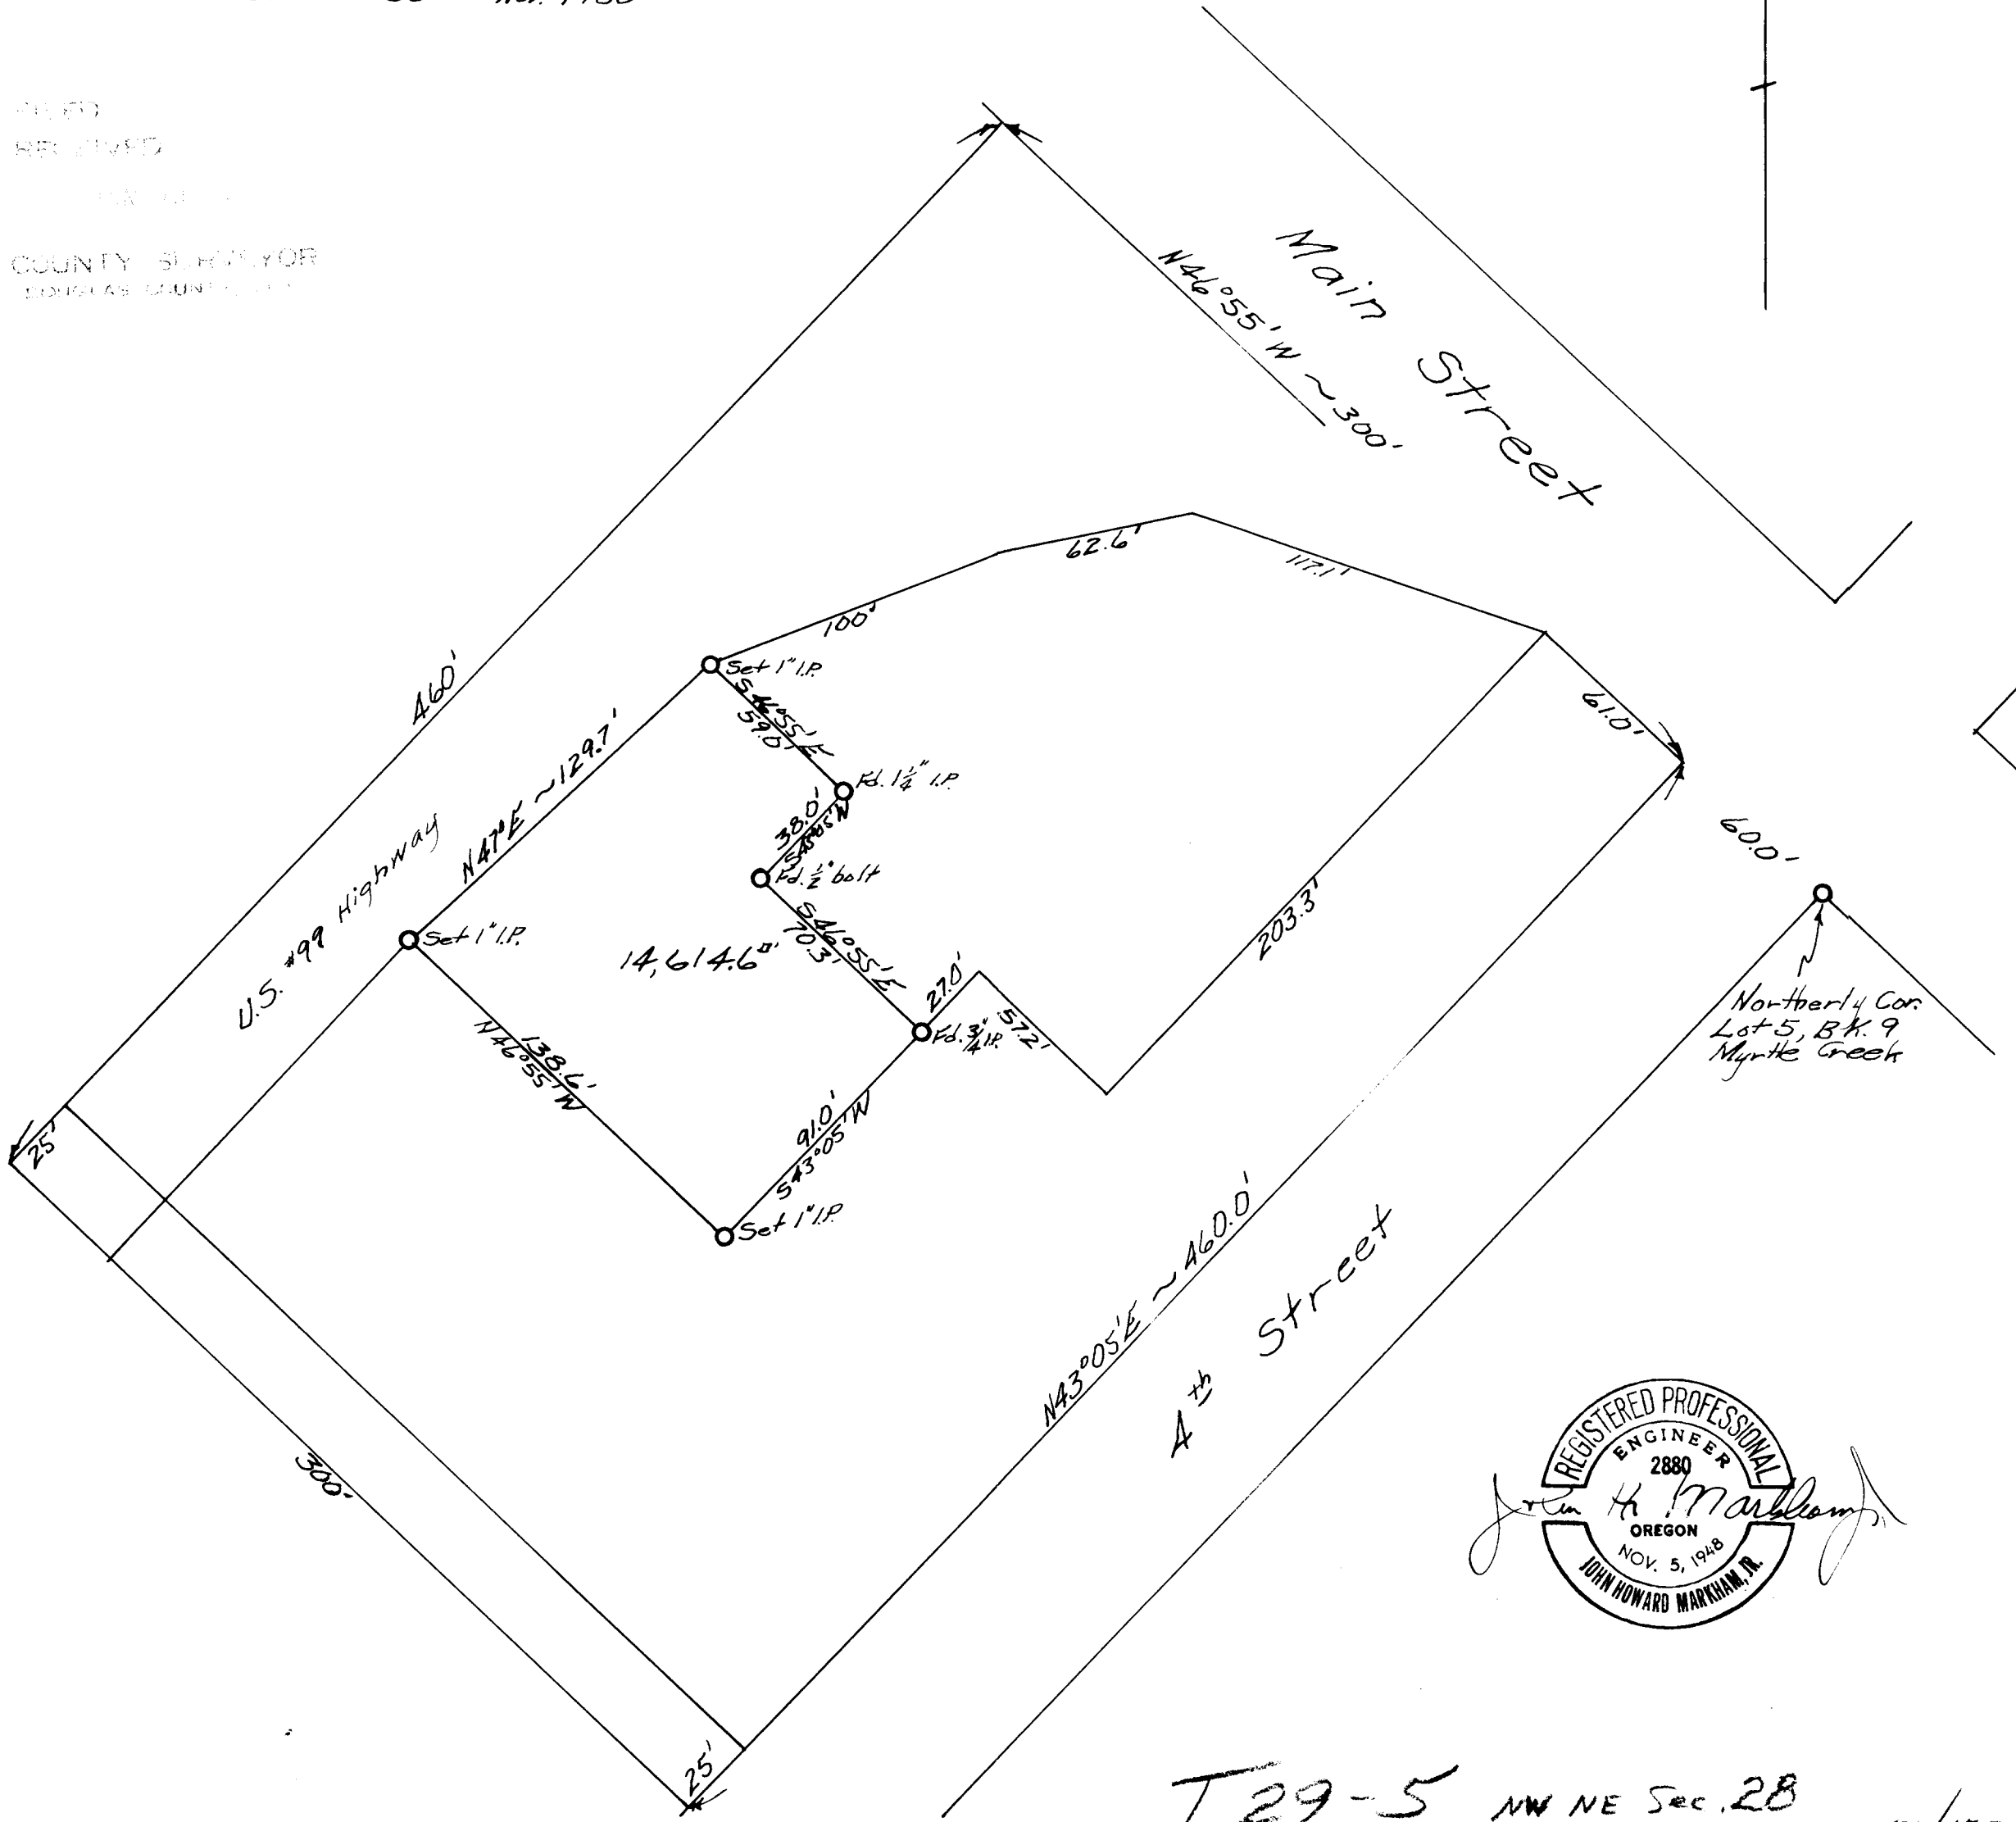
FILED
RECEIVED
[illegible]
COUNTY SURVEYOR
DOUGLAS COUNTY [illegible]

Main Street
N46°55'W ~ 300'
460'
U.S. #99 Highway
N47°E ~ 129.7'
100'
62.6'
117.1'
61.0'
60.0'
Set 1" I.P.
S46°55'E
59.0'
Fd. $1\frac{1}{4}$" I.P.
38.0'
S43°05'W
Fd. $\frac{1}{2}$" bolt
S46°55'E
70.3'
14,614.6□'
Set 1" I.P.
27.0'
57.2'
Fd. $\frac{3}{4}$" I.P.
203.3'
N46°55'W
138.6'
91.0'
S43°05'W
Set 1" I.P.
Northerly Cor.
Lot 5, Bk. 9
Myrtle Creek
25'
300'
25'
N43°05'E ~ 460.0'
4th Street

REGISTERED PROFESSIONAL
ENGINEER
2880
OREGON
NOV. 5, 1948
JOHN HOWARD MARKHAM, JR.
John H. Markham Jr.

T29-5 NW NE Sec. 28